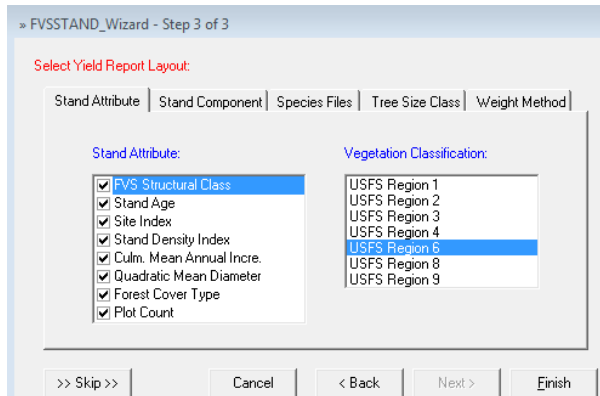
» FVSSTAND_Wizard - Step 3 of 3

Select Yield Report Layout:

Stand Attribute | Stand Component | Species Files | Tree Size Class | Weight Method

Stand Attribute:

FVS Structural Class
Stand Age
Site Index
Stand Density Index
Culm. Mean Annual Incre.
Quadratic Mean Diameter
Forest Cover Type
Plot Count

Vegetation Classification:

USFS Region 1
USFS Region 2
USFS Region 3
USFS Region 4
USFS Region 6
USFS Region 8
USFS Region 9

>> Skip >>
Cancel
< Back
Next >
Finish